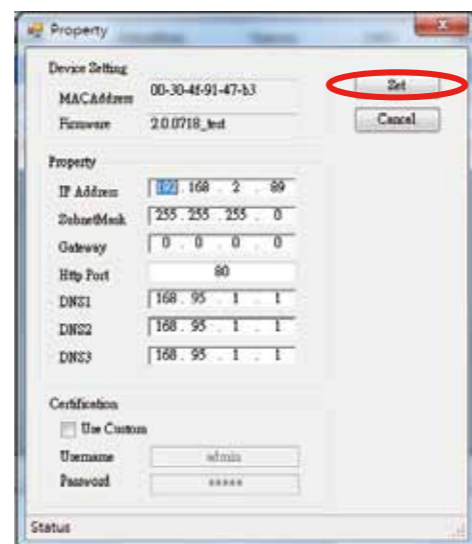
Property

Device Setting

MACAddress 00-30-4f-91-47-b3

Firmware 2.0.0718_test

Set

Cancel

Property

IP Address 192 . 168 . 2 . 89

SubnetMask 255 . 255 . 255 . 0

Gateway 0 . 0 . 0 . 0

Http Port 80

DNS1 168 . 95 . 1 . 1

DNS2 168 . 95 . 1 . 1

DNS3 168 . 95 . 1 . 1

Certification

Use Custom

Username admin

Password *****

Status